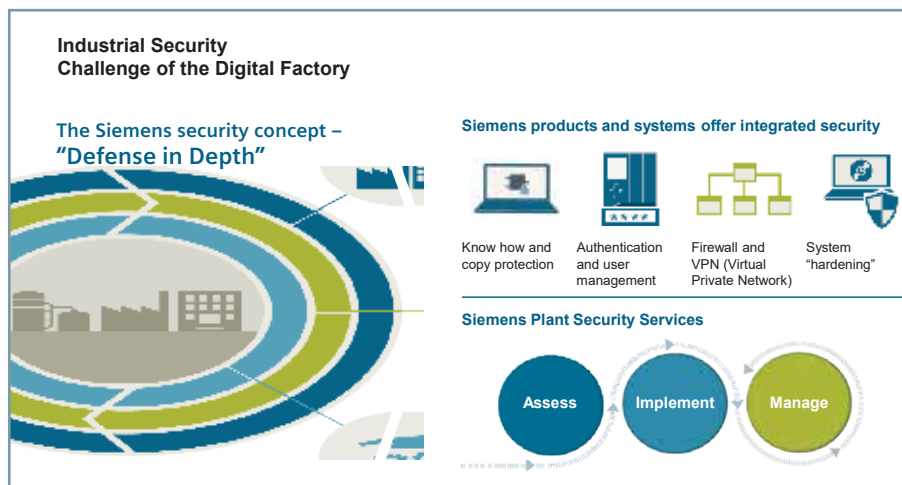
Industrial Security
Challenge of the Digital Factory

The Siemens security concept –
"Defense in Depth"

Siemens products and systems offer integrated security

Know how and copy protection

Authentication and user management

Firewall and VPN (Virtual Private Network)

System "hardening"

Siemens Plant Security Services

Assess

Implement

Manage